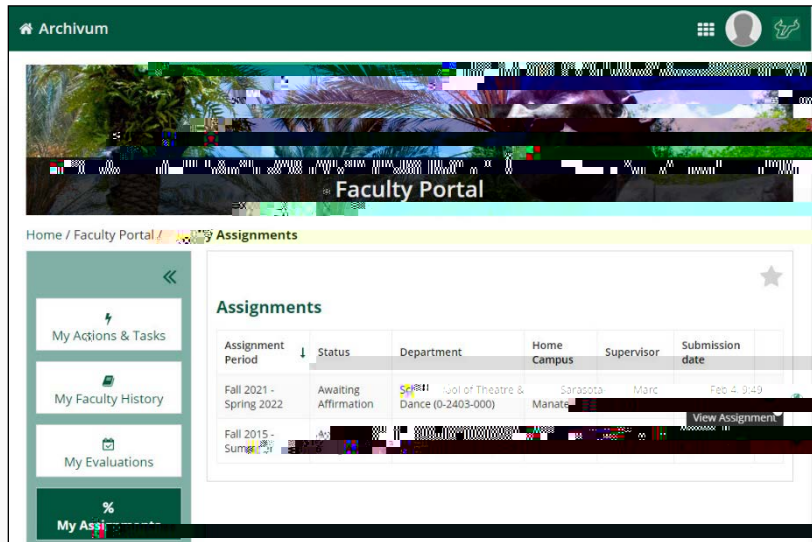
Archivum

Faculty Portal

Home / Faculty Portal / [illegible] Assignments

«

My Actions & Tasks

My Faculty History

My Evaluations

%
My Ass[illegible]

Assignments

| Assignment Period | Status | Department | Home Campus | Supervisor | Submission date |
|---|---|---|---|---|---|
| Fall 2021 - Spring 2022 | Awaiting Affirmation | S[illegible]ool of Theatre & Dance (0-2403-000) | Sarasota-Manate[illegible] | Marc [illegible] | Feb 4, 9:49 |
| Fall 2015 - Sum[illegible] | A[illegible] | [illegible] | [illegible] | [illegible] | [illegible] |

View Assignment